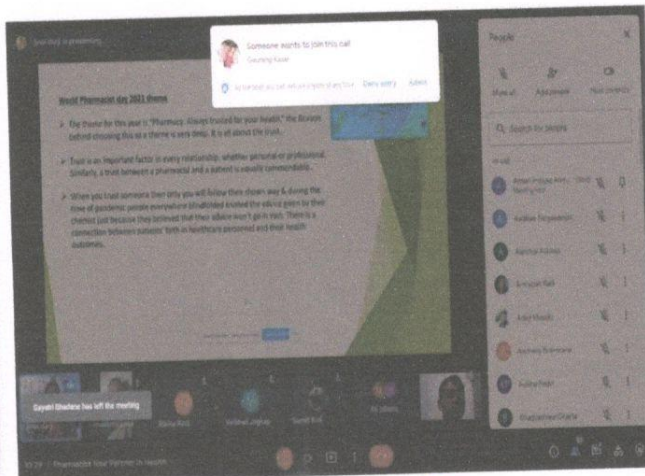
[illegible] is presenting

Someone wants to join this call
Gaurang Kasar

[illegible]
Deny entry
Admit

World Pharmacist day 2021 theme

➤ The theme for this year is "Pharmacy: Always trusted for your health." the Reason behind choosing this as a theme is very deep. It is all about the trust.

➤ Trust is an important factor in every relationship, whether personal or professional. Similarly, a trust between a pharmacist and a patient is equally commendable.

➤ When you trust someone then only you will follow their shown way & during the time of pandemic people everywhere blindfolded trusted the advice given by their chemist just because they believed that their advice won't go in vain. There is a connection between patients' faith in healthcare personnel and their health outcomes.

People
Mute all
Add people
Host controls
Q Search for people
In call
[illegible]
Ambar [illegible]
Aashish Kalwal
Annapat Rati
Adel Moodi
Aishwarya Bhanarkar
Ankita Patil
Bhagyashree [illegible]

Gayatri Bhadane has left the meeting
Rutika Patil
Vaibhavi Jagtap
Gayatri Bule
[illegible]
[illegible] | Pharmacist: Your Partner in Health